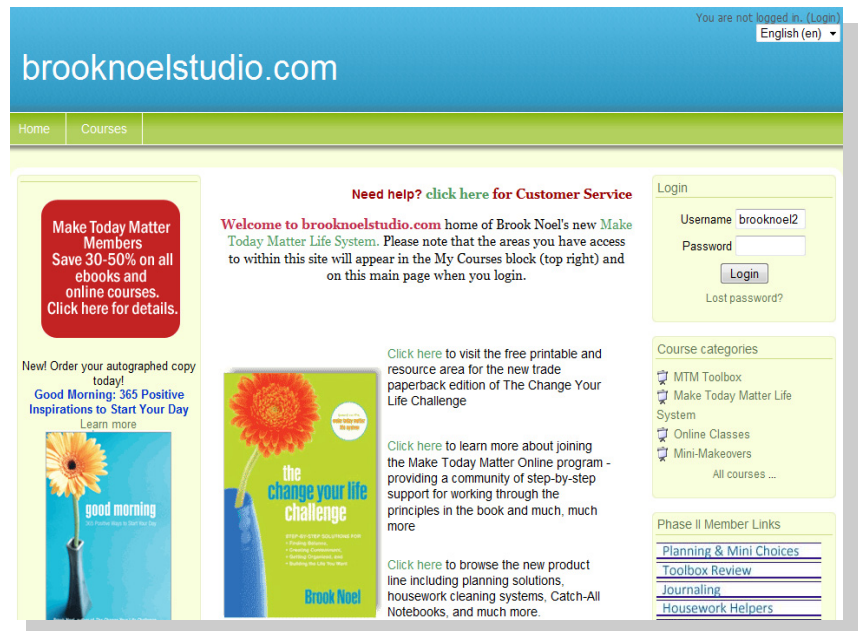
You are not logged in. (Login)

English (en)

brooknoelstudio.com

Home | Courses

Make Today Matter Members Save 30-50% on all ebooks and online courses. Click here for details.

New! Order your autographed copy today!

Good Morning: 365 Positive Inspirations to Start Your Day

Learn more

good morning

365 Positive Ways to Start Your Day

Need help? click here for Customer Service

Welcome to brooknoelstudio.com home of Brook Noel's new Make Today Matter Life System. Please note that the areas you have access to within this site will appear in the My Courses block (top right) and on this main page when you login.

make today matter life system

the change your life challenge

STEP-BY-STEP SOLUTIONS FOR
• Finding Balance,
• Creating Contentment,
• Getting Organized, and
• Building the Life You Want

Brook Noel

Click here to visit the free printable and resource area for the new trade paperback edition of The Change Your Life Challenge

Click here to learn more about joining the Make Today Matter Online program - providing a community of step-by-step support for working through the principles in the book and much, much more

Click here to browse the new product line including planning solutions, housework cleaning systems, Catch-All Notebooks, and much more.

Login

Username brooknoel2

Password

Login

Lost password?

Course categories

MTM Toolbox

Make Today Matter Life System

Online Classes

Mini-Makeovers

All courses ...

Phase II Member Links

Planning & Mini Choices

Toolbox Review

Journaling

Housework Helpers